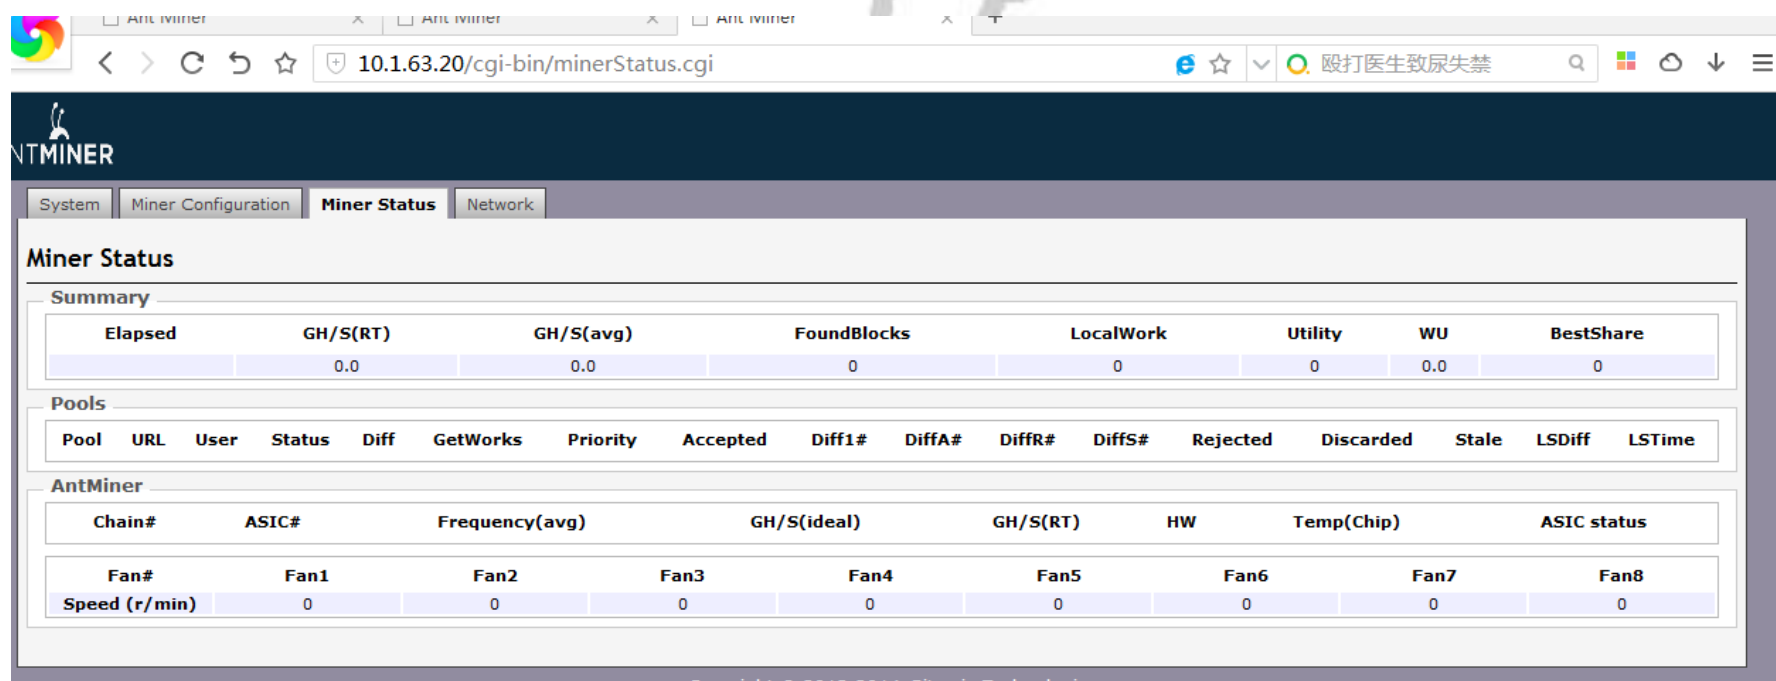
Ant Miner × Ant Miner × Ant Miner × +

10.1.63.20/cgi-bin/minerStatus.cgi

殴打医生致尿失禁

NTMINER

System | Miner Configuration | Miner Status | Network

Miner Status

Summary

| Elapsed | GH/S(RT) | GH/S(avg) | FoundBlocks | LocalWork | Utility | WU | BestShare |
|---|---|---|---|---|---|---|---|
|  | 0.0 | 0.0 | 0 | 0 | 0 | 0.0 | 0 |

Pools

| Pool | URL | User | Status | Diff | GetWorks | Priority | Accepted | Diff1# | DiffA# | DiffR# | DiffS# | Rejected | Discarded | Stale | LSDiff | LSTime |
|---|---|---|---|---|---|---|---|---|---|---|---|---|---|---|---|---|

AntMiner

| Chain# | ASIC# | Frequency(avg) | GH/S(ideal) | GH/S(RT) | HW | Temp(Chip) | ASIC status |
|---|---|---|---|---|---|---|---|

| Fan# | Fan1 | Fan2 | Fan3 | Fan4 | Fan5 | Fan6 | Fan7 | Fan8 |
|---|---|---|---|---|---|---|---|---|
| Speed (r/min) | 0 | 0 | 0 | 0 | 0 | 0 | 0 | 0 |

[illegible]